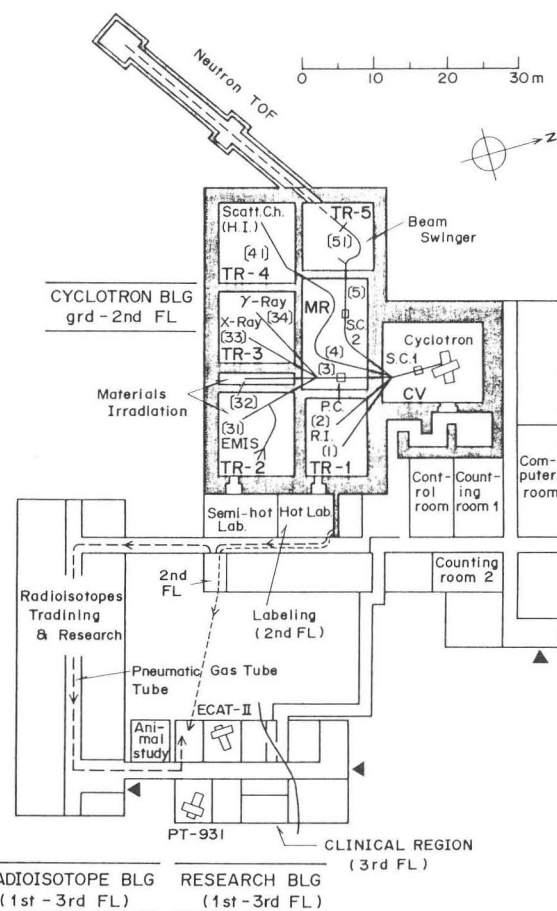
Neutron TOF

0 10 20 30 m

N

Scatt.Ch. (H.I.)
(41)
TR-4

TR-5
(51)

Beam Swinger

CYCLOTRON BLG grd-2nd FL

γ-Ray
X-Ray (34)
(33)
TR-3

MR

(5)
S.C. 2

(4)
(3)

Cyclotron
S.C.1
CV

Materials Irradiation

(32)
(31)
EMIS
TR-2

P.C.
(2)
R.I.
(1)
TR-1

Cont-rol room

Count-ing room 1

Com-puter room

Semi-hot Lab.

Hot Lab.

2nd FL

Radioisotopes Tradining & Research

Labeling (2nd FL)

Counting room 2

Pneumatic Gas Tube
Tube

Ani-mal study

ECAT-II

PT-931

CLINICAL REGION (3rd FL)

ADIOISOTOPE BLG (1st-3rd FL)

RESEARCH BLG (1st-3rd FL)